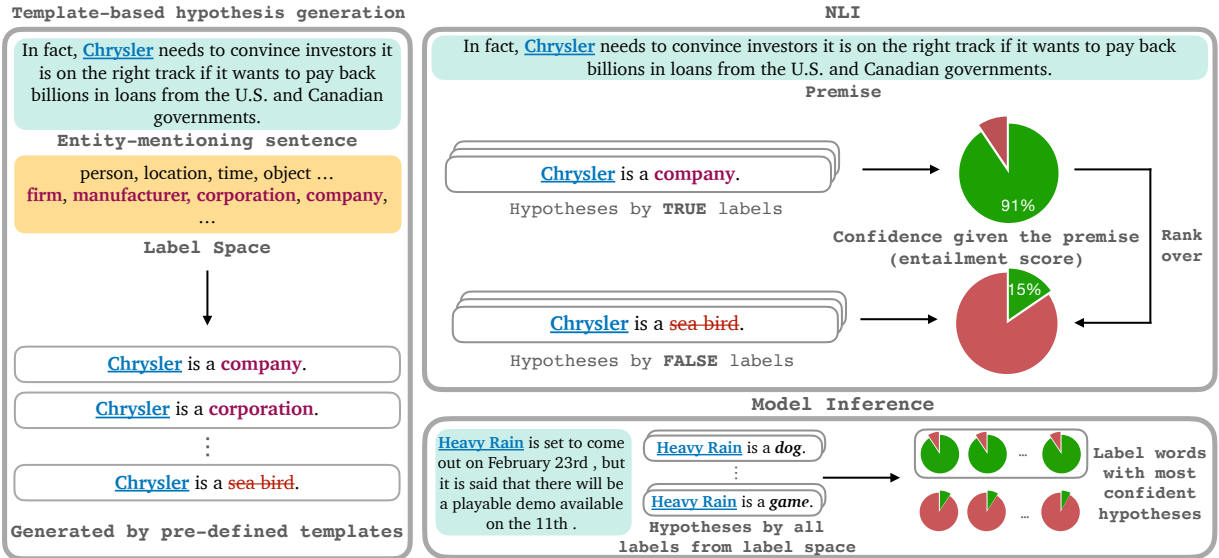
Template-based hypothesis generation

In fact, Chrysler needs to convince investors it is on the right track if it wants to pay back billions in loans from the U.S. and Canadian governments.

Entity-mentioning sentence

person, location, time, object … firm, manufacturer, corporation, company, …

Label Space

Chrysler is a company.

Chrysler is a corporation.

⋮

Chrysler is a sea bird.

Generated by pre-defined templates

NLI

In fact, Chrysler needs to convince investors it is on the right track if it wants to pay back billions in loans from the U.S. and Canadian governments.

Premise

Chrysler is a company.

Hypotheses by TRUE labels

91%

Confidence given the premise (entailment score)

Rank over

Chrysler is a sea bird.

15%

Hypotheses by FALSE labels

Model Inference

Heavy Rain is set to come out on February 23rd , but it is said that there will be a playable demo available on the 11th .

Heavy Rain is a dog.

⋮

Heavy Rain is a game.

Hypotheses by all labels from label space

…

…

Label words with most confident hypotheses